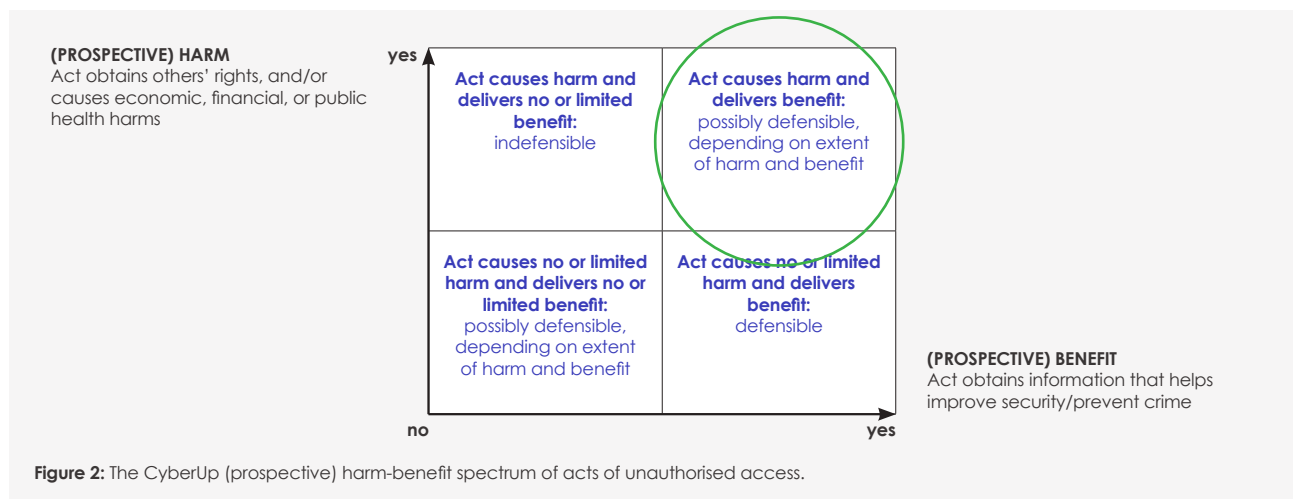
(PROSPECTIVE) HARM
Act obtains others' rights, and/or causes economic, financial, or public health harms

yes

| Act causes harm and delivers no or limited benefit: indefensible | Act causes harm and delivers benefit: possibly defensible, depending on extent of harm and benefit |
|---|---|
| Act causes no or limited harm and delivers no or limited benefit: possibly defensible, depending on extent of harm and benefit | Act causes no or limited harm and delivers benefit: defensible |

no

yes

(PROSPECTIVE) BENEFIT
Act obtains information that helps improve security/prevent crime

Figure 2: The CyberUp (prospective) harm-benefit spectrum of acts of unauthorised access.